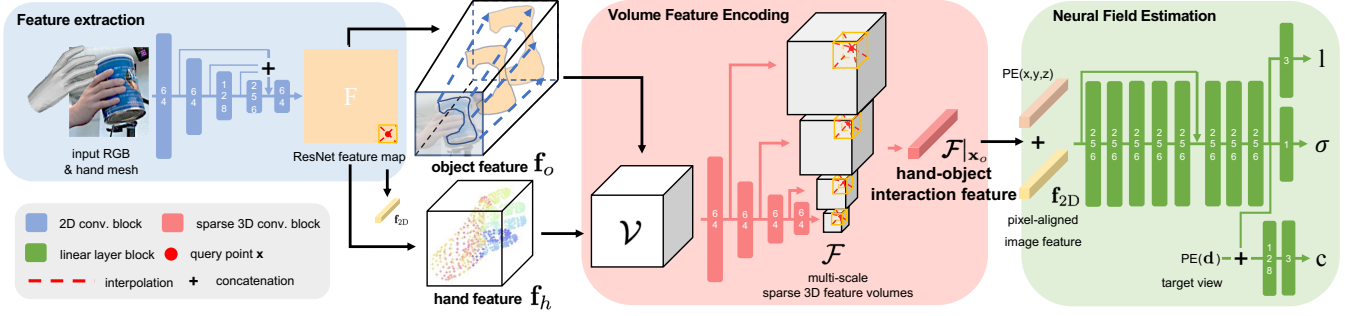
Feature extraction

64
64
128
+
256
64

F

input RGB & hand mesh

ResNet feature map

$\mathbf{f}_{2D}$

object feature $\mathbf{f}_o$

hand feature $\mathbf{f}_h$

Volume Feature Encoding

$\mathcal{V}$

64
64
64
64

$\mathcal{F}$

multi-scale sparse 3D feature volumes

$\mathcal{F}|_{\mathbf{x}_o}$

hand-object interaction feature

Neural Field Estimation

PE(x,y,z)

+

$\mathbf{f}_{2D}$

pixel-aligned image feature

256
256
256
256
256
256

3
l

1
$\sigma$

PE($\mathbf{d}$)
+
128
3
c

target view

2D conv. block

sparse 3D conv. block

linear layer block

query point $\mathbf{x}$

interpolation

+ concatenation